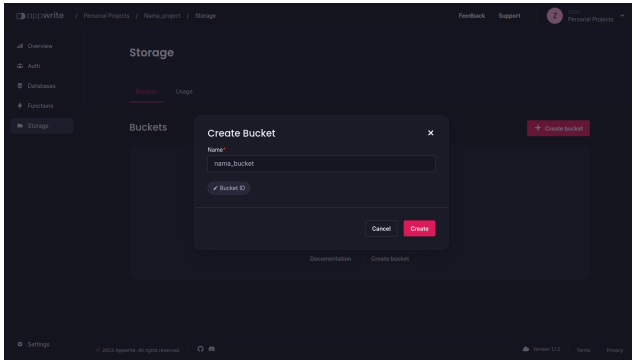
appwrite / Personal Projects / Nama_project / Storage

Feedback Support

Z

Personal Projects

Overview
Auth
Databases
Functions
Storage

Storage

Buckets Usage

Buckets

Create bucket

Create Bucket

Name*

nama_bucket

Bucket ID

Cancel Create

Documentation Create bucket

Settings

© 2023 Appwrite. All rights reserved.

Version 1.1.2 Terms Privacy